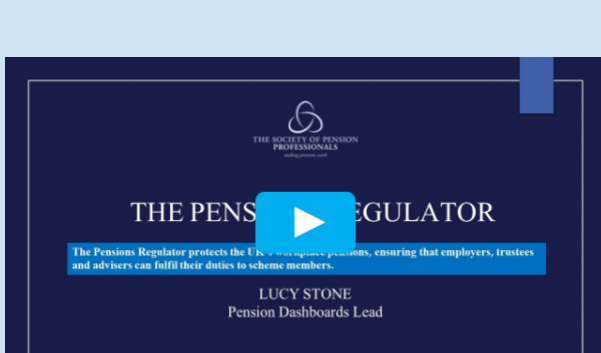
THE SOCIETY OF PENSION PROFESSIONALS
making pensions work

THE PENS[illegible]EGULATOR

The Pensions Regulator protects the UK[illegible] workplace pensions, ensuring that employers, trustees and advisers can fulfil their duties to scheme members.

LUCY STONE
Pension Dashboards Lead